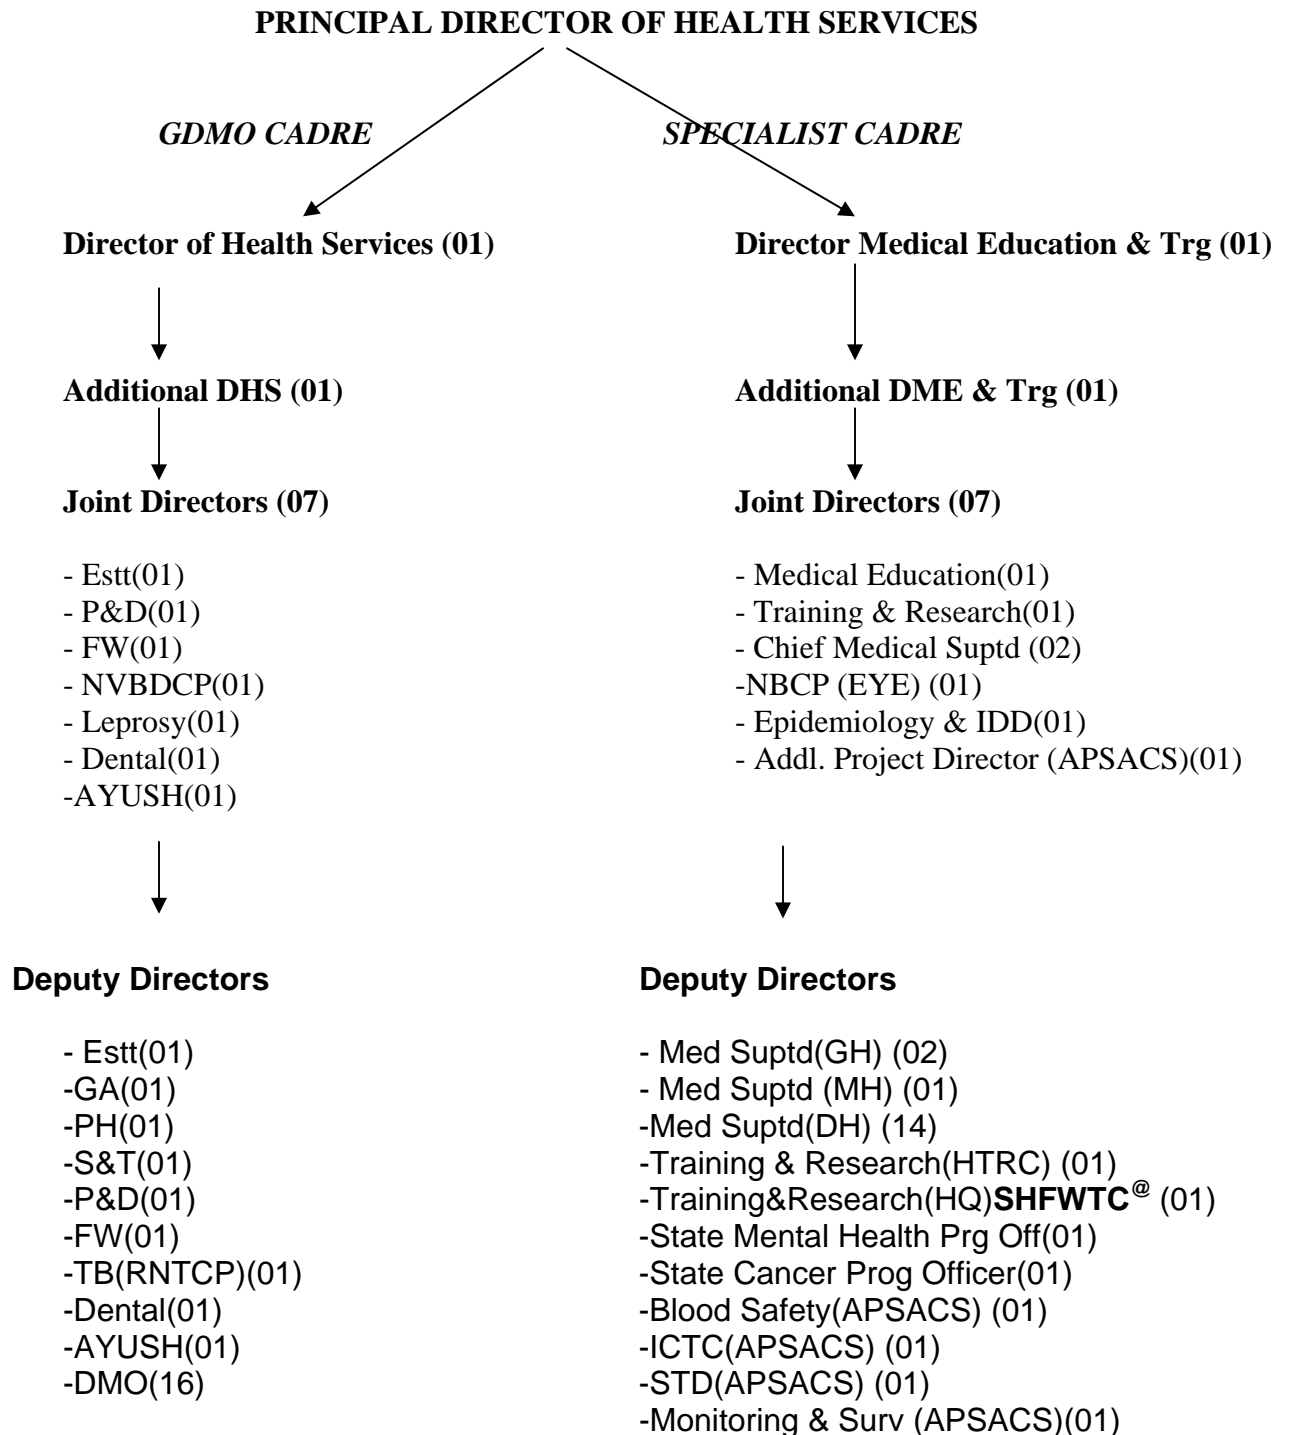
PRINCIPAL DIRECTOR OF HEALTH SERVICES

GDMO CADRE

Director of Health Services (01)

Additional DHS (01)

Joint Directors (07)

- Estt(01)
- P&D(01)
- FW(01)
- NVBDCP(01)
- Leprosy(01)
- Dental(01)
-AYUSH(01)

Deputy Directors

- Estt(01)
-GA(01)
-PH(01)
-S&T(01)
-P&D(01)
-FW(01)
-TB(RNTCP)(01)
-Dental(01)
-AYUSH(01)
-DMO(16)

SPECIALIST CADRE

Director Medical Education & Trg (01)

Additional DME & Trg (01)

Joint Directors (07)

- Medical Education(01)
- Training & Research(01)
- Chief Medical Suptd (02)
-NBCP (EYE) (01)
- Epidemiology & IDD(01)
- Addl. Project Director (APSACS)(01)

Deputy Directors

- Med Suptd(GH) (02)
- Med Suptd (MH) (01)
-Med Suptd(DH) (14)
-Training & Research(HTRC) (01)
-Training&Research(HQ)SHFWTC$^{@}$ (01)
-State Mental Health Prg Off(01)
-State Cancer Prog Officer(01)
-Blood Safety(APSACS) (01)
-ICTC(APSACS) (01)
-STD(APSACS) (01)
-Monitoring & Surv (APSACS)(01)